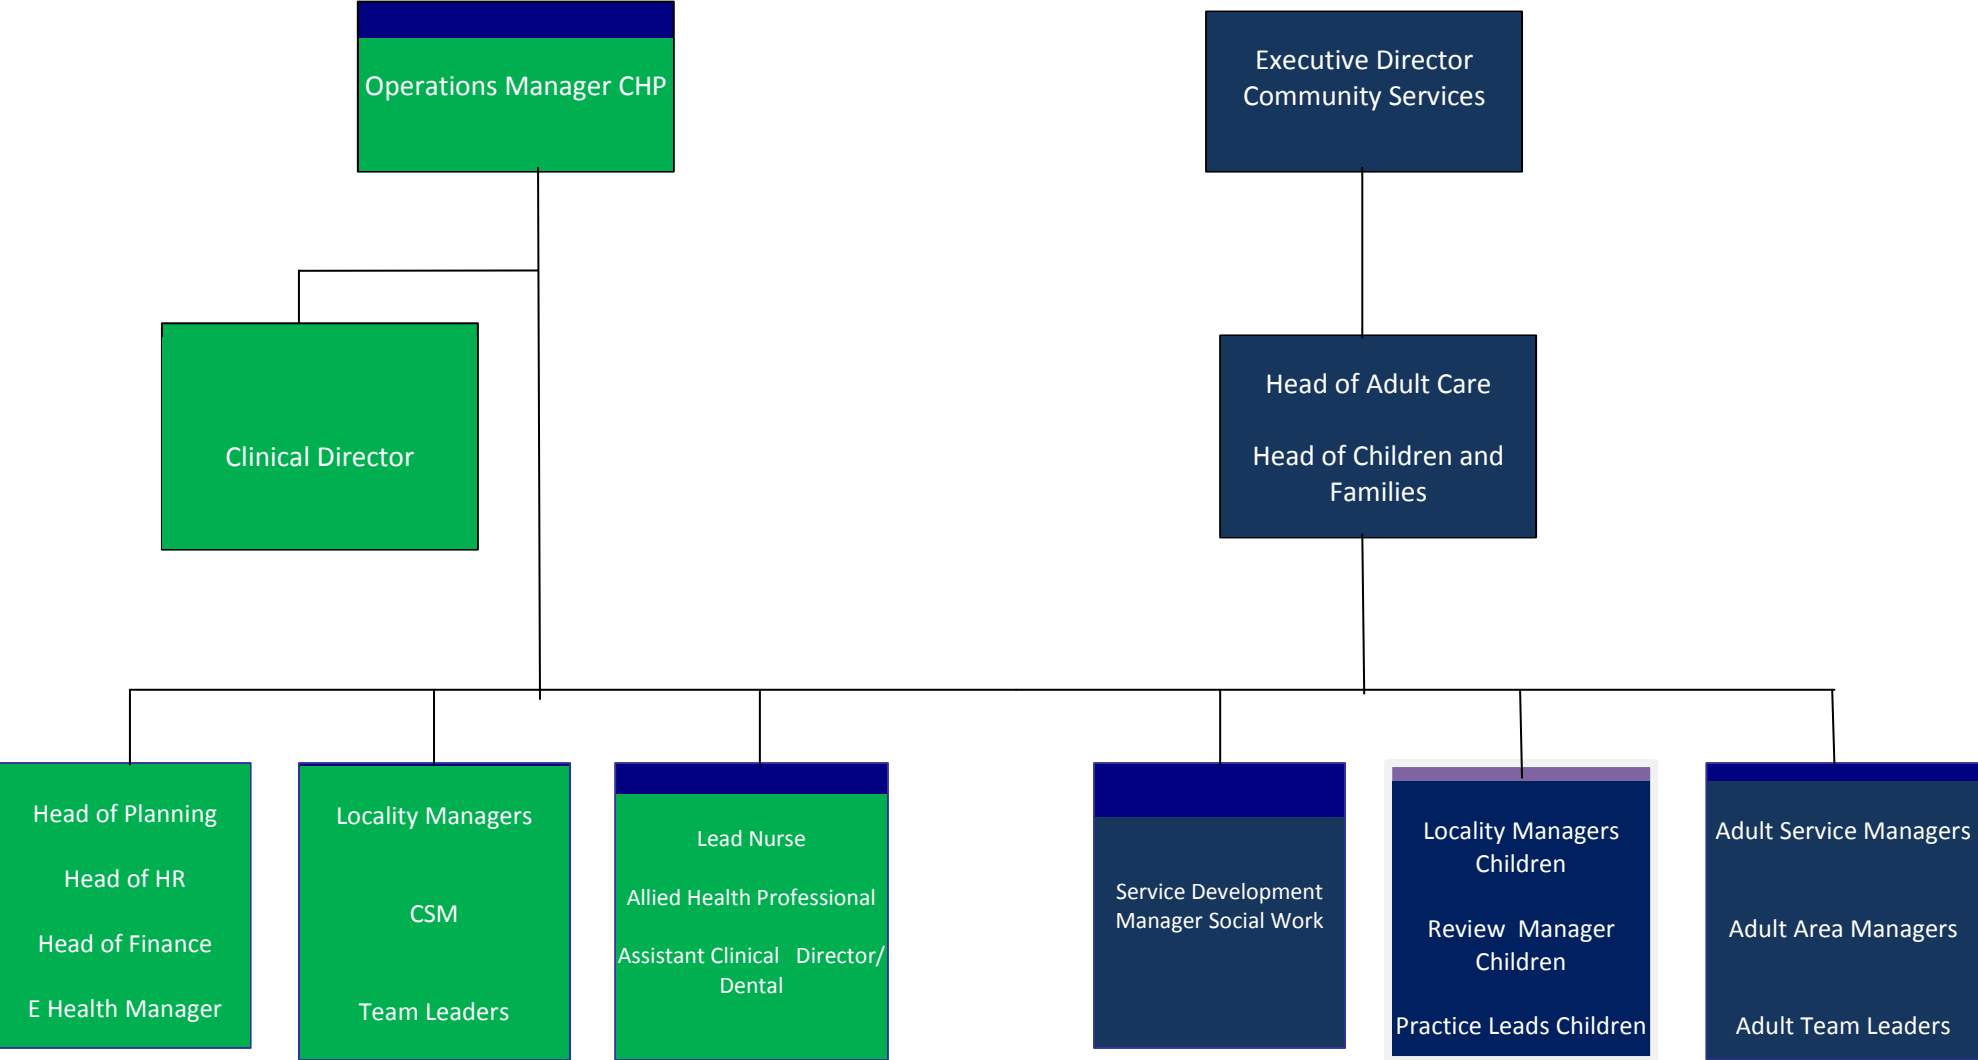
Operations Manager CHP

Executive Director Community Services

Clinical Director

Head of Adult Care

Head of Children and Families

Head of Planning

Head of HR

Head of Finance

E Health Manager

Locality Managers

CSM

Team Leaders

Lead Nurse

Allied Health Professional

Assistant Clinical Director/ Dental

Service Development Manager Social Work

Locality Managers Children

Review Manager Children

Practice Leads Children

Adult Service Managers

Adult Area Managers

Adult Team Leaders